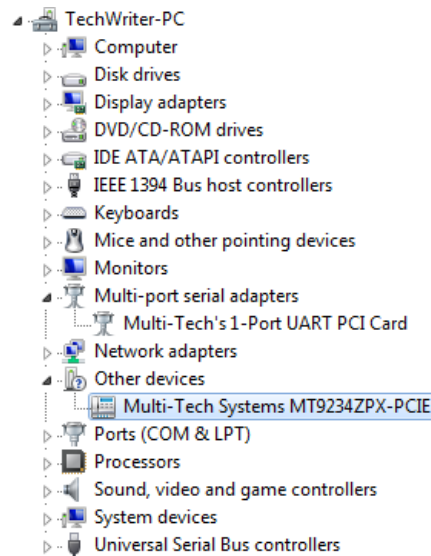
TechWriter-PC
Computer
Disk drives
Display adapters
DVD/CD-ROM drives
IDE ATA/ATAPI controllers
IEEE 1394 Bus host controllers
Keyboards
Mice and other pointing devices
Monitors
Multi-port serial adapters
Multi-Tech's 1-Port UART PCI Card
Network adapters
Other devices
Multi-Tech Systems MT9234ZPX-PCIE
Ports (COM & LPT)
Processors
Sound, video and game controllers
System devices
Universal Serial Bus controllers